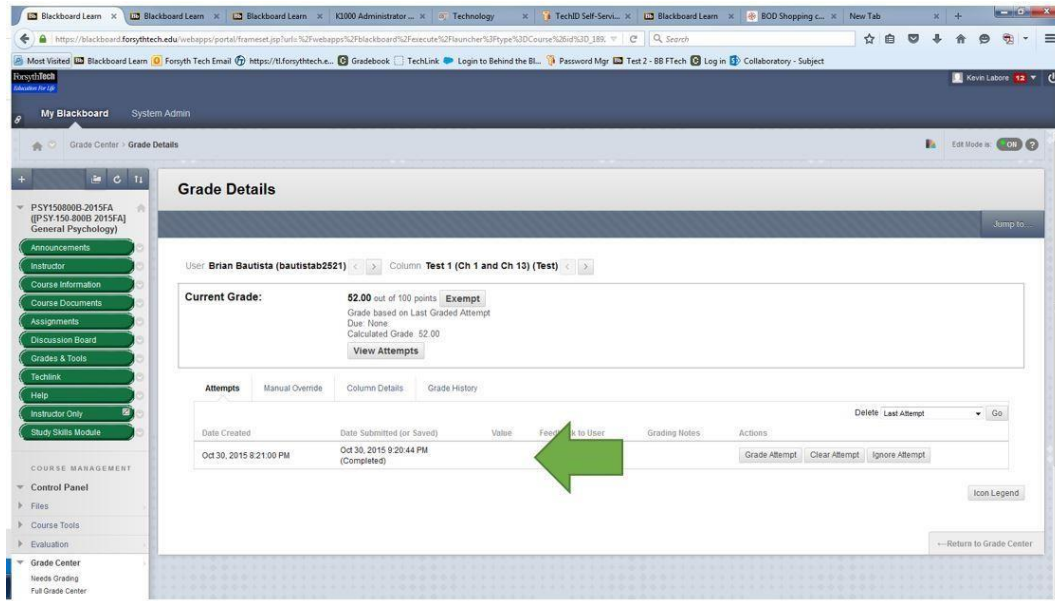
Blackboard Learn × Blackboard Learn × Blackboard Learn × K1000 Administrator ... × Technology × TechID Self-Servi... × Blackboard Learn × BOD Shopping c... × New Tab

https://blackboard.forsythtech.edu/webapps/portal/frameset.jsp?url=%2Fwebapps%2Fblackboard%2Fexecute%2Flauncher%3Ftype%3DCourse%26id%3D_189 Search

Most Visited Blackboard Learn Forsyth Tech Email https://tl.forsythtech.e... Gradebook TechLink Login to Behind the Bl... Password Mgr Test 2 - BB FTech Log in Collaboratory - Subject

ForsythTech Education For Life

Kevin Labore 12

My Blackboard System Admin

Grade Center > Grade Details

Edit Mode is: ON

PSY150800B-2015FA ([PSY-150-800B 2015FA] General Psychology)

Announcements
Instructor
Course Information
Course Documents
Assignments
Discussion Board
Grades & Tools
Techlink
Help
Instructor Only
Study Skills Module

COURSE MANAGEMENT
Control Panel
Files
Course Tools
Evaluation
Grade Center
Needs Grading
Full Grade Center

Grade Details

Jump to...

User Brian Bautista (bautistab2521) Column Test 1 (Ch 1 and Ch 13) (Test)

Current Grade: 52.00 out of 100 points Exempt
Grade based on Last Graded Attempt
Due: None
Calculated Grade 52.00
View Attempts

Attempts Manual Override Column Details Grade History

Delete Last Attempt Go

| Date Created | Date Submitted (or Saved) | Value | Feed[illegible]k to User | Grading Notes | Actions |
|---|---|---|---|---|---|
| Oct 30, 2015 8:21:00 PM | Oct 30, 2015 9:20:44 PM (Completed) | | | | Grade Attempt Clear Attempt Ignore Attempt |

Icon Legend

←Return to Grade Center